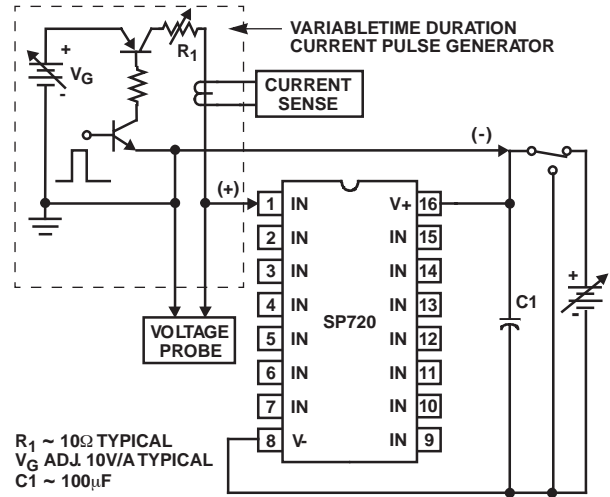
VARIABLETIME DURATION
CURRENT PULSE GENERATOR

+
$V_G$
-

$R_1$

CURRENT
SENSE

(-)

(+)

| | | | |
|---|---|---|---|
| 1 | IN | V+ | 16 |
| 2 | IN | IN | 15 |
| 3 | IN | IN | 14 |
| 4 | IN | IN | 13 |
| 5 | IN | IN | 12 |
| 6 | IN | IN | 11 |
| 7 | IN | IN | 10 |
| 8 | V- | IN | 9 |

SP720

C1

+
-

VOLTAGE
PROBE

$R_1$ ~ 10Ω TYPICAL
$V_G$ ADJ. 10V/A TYPICAL
C1 ~ 100µF